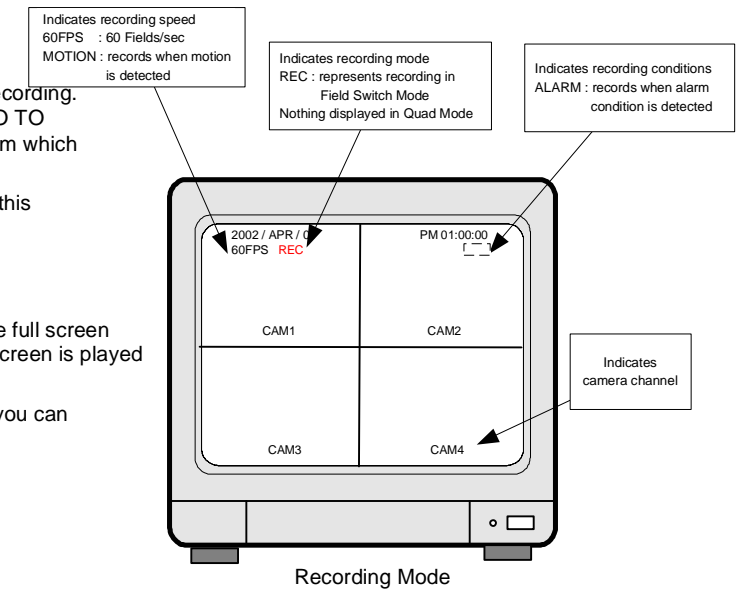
Indicates recording speed
60FPS : 60 Fields/sec
MOTION : records when motion is detected

Indicates recording mode
REC : represents recording in Field Switch Mode
Nothing displayed in Quad Mode

Indicates recording conditions
ALARM : records when alarm condition is detected

cording.
D TO
m which

this

e full screen
creen is played

you can

2002 / APR / 0
60FPS REC

PM 01:00:00

CAM1

CAM2

CAM3

CAM4

Indicates camera channel

Recording Mode